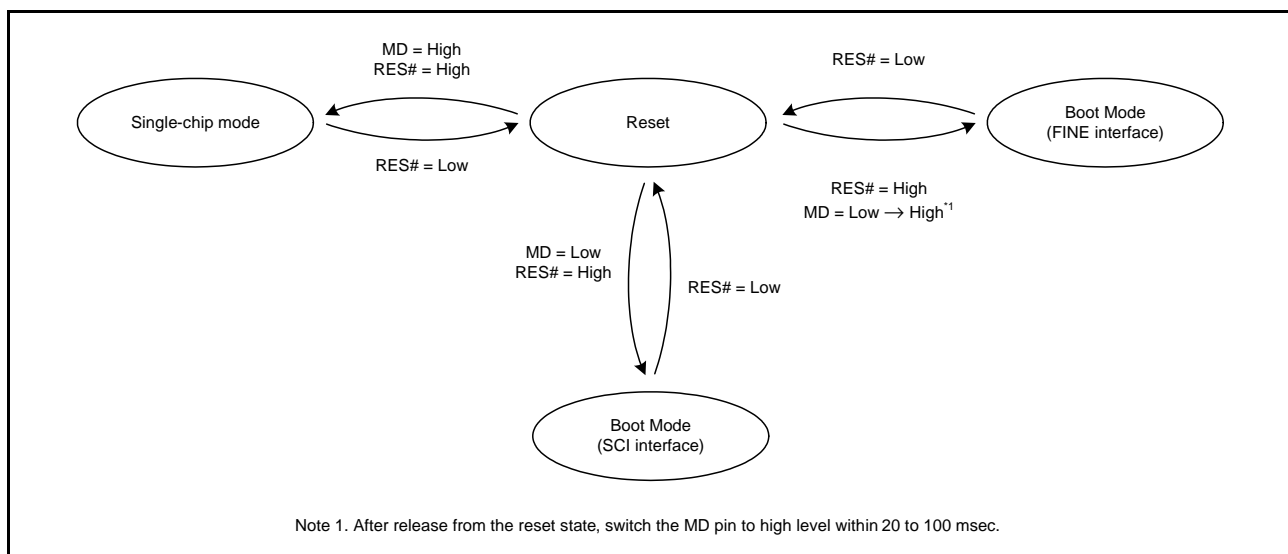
MD = High
RES# = High

RES# = Low

Single-chip mode

Reset

Boot Mode
(FINE interface)

RES# = Low

RES# = High
MD = Low $\rightarrow$ High$^{*1}$

MD = Low
RES# = High

RES# = Low

Boot Mode
(SCI interface)

Note 1. After release from the reset state, switch the MD pin to high level within 20 to 100 msec.